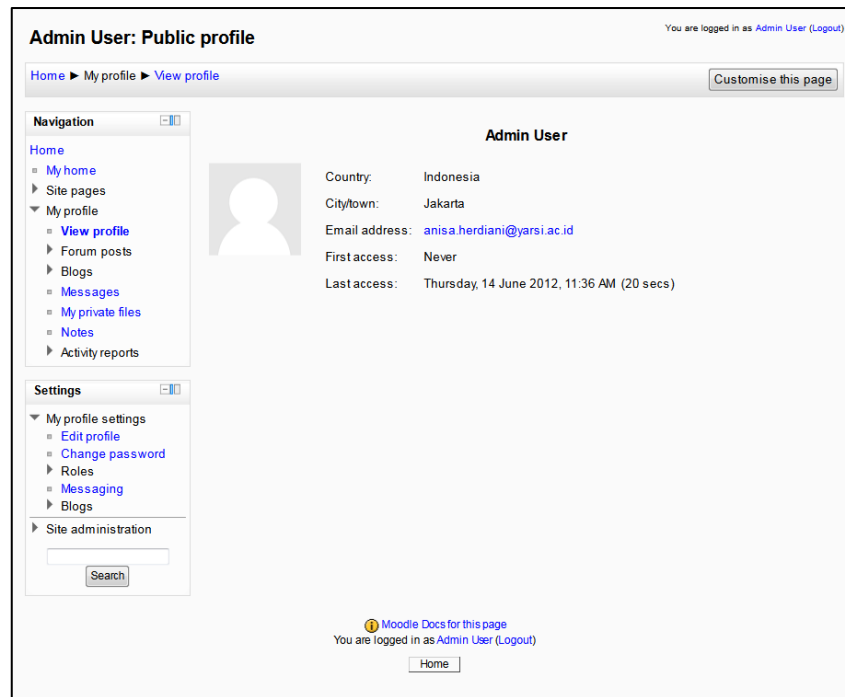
Admin User: Public profile

You are logged in as Admin User (Logout)

Home ► My profile ► View profile

Customise this page

Navigation

Home
My home
Site pages
My profile
View profile
Forum posts
Blogs
Messages
My private files
Notes
Activity reports

Settings

My profile settings
Edit profile
Change password
Roles
Messaging
Blogs
Site administration

Search

Admin User

| | |
|---|---|
| Country: | Indonesia |
| City/town: | Jakarta |
| Email address: | anisa.herdiani@yarsi.ac.id |
| First access: | Never |
| Last access: | Thursday, 14 June 2012, 11:36 AM (20 secs) |

Moodle Docs for this page
You are logged in as Admin User (Logout)

Home